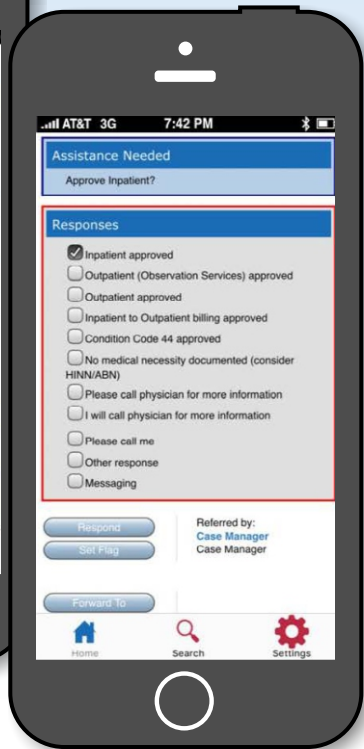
AT&T 3G 7:42 PM

Assistance Needed

Approve Inpatient?

Responses

Inpatient approved

Outpatient (Observation Services) approved

Outpatient approved

Inpatient to Outpatient billing approved

Condition Code 44 approved

No medical necessity documented (consider HINN/ABN)

Please call physician for more information

I will call physician for more information

Please call me

Other response

Messaging

Respond

Set Flag

Referred by:
Case Manager
Case Manager

Forward To

Home

Search

Settings